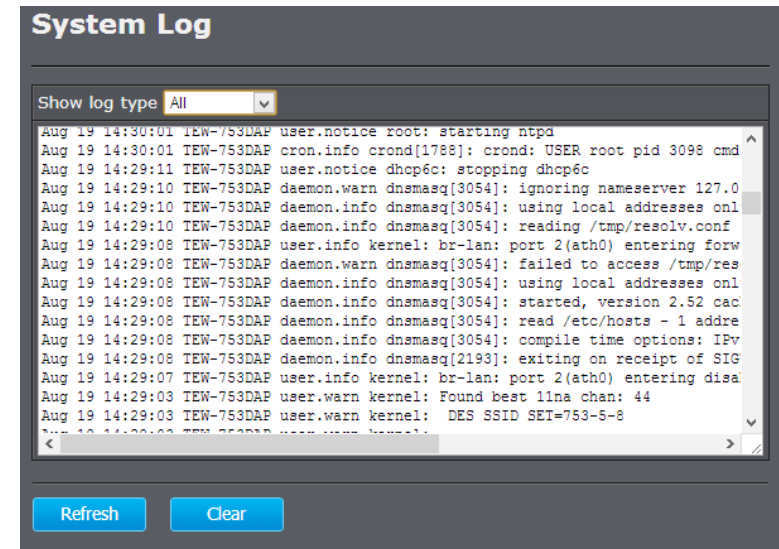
System Log

Show log type All

Aug 19 14:30:01 TEW-753DAP user.notice root: starting ntpd
Aug 19 14:30:01 TEW-753DAP cron.info crond[1788]: crond: USER root pid 3098 cmd
Aug 19 14:29:11 TEW-753DAP user.notice dhcp6c: stopping dhcp6c
Aug 19 14:29:10 TEW-753DAP daemon.warn dnsmasq[3054]: ignoring nameserver 127.0
Aug 19 14:29:10 TEW-753DAP daemon.info dnsmasq[3054]: using local addresses onl
Aug 19 14:29:10 TEW-753DAP daemon.info dnsmasq[3054]: reading /tmp/resolv.conf
Aug 19 14:29:08 TEW-753DAP user.info kernel: br-lan: port 2(ath0) entering forw
Aug 19 14:29:08 TEW-753DAP daemon.warn dnsmasq[3054]: failed to access /tmp/res
Aug 19 14:29:08 TEW-753DAP daemon.info dnsmasq[3054]: using local addresses onl
Aug 19 14:29:08 TEW-753DAP daemon.info dnsmasq[3054]: started, version 2.52 cac
Aug 19 14:29:08 TEW-753DAP daemon.info dnsmasq[3054]: read /etc/hosts - 1 addre
Aug 19 14:29:08 TEW-753DAP daemon.info dnsmasq[3054]: compile time options: IPv
Aug 19 14:29:08 TEW-753DAP daemon.info dnsmasq[2193]: exiting on receipt of SIG
Aug 19 14:29:07 TEW-753DAP user.info kernel: br-lan: port 2(ath0) entering disa
Aug 19 14:29:03 TEW-753DAP user.warn kernel: Found best 11na chan: 44
Aug 19 14:29:03 TEW-753DAP user.warn kernel: DES SSID SET=753-5-8
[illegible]

Refresh Clear